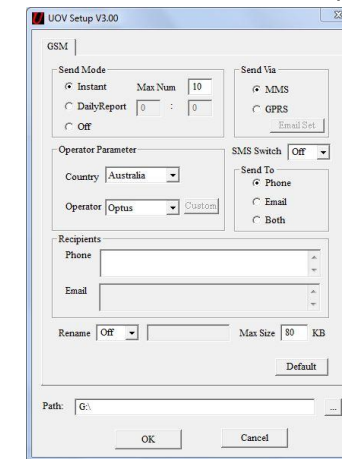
UOV Setup V3.00

GSM

Send Mode
Instant
Max Num 10
DailyReport 0 : 0
Off

Send Via
MMS
GPRS
Email Set

Operator Parameter
Country Australia
Operator Optus
Custom

SMS Switch Off
Send To
Phone
Email
Both

Recipients
Phone
Email

Rename Off
Max Size 80 KB

Default

Path: G:\
...

OK
Cancel